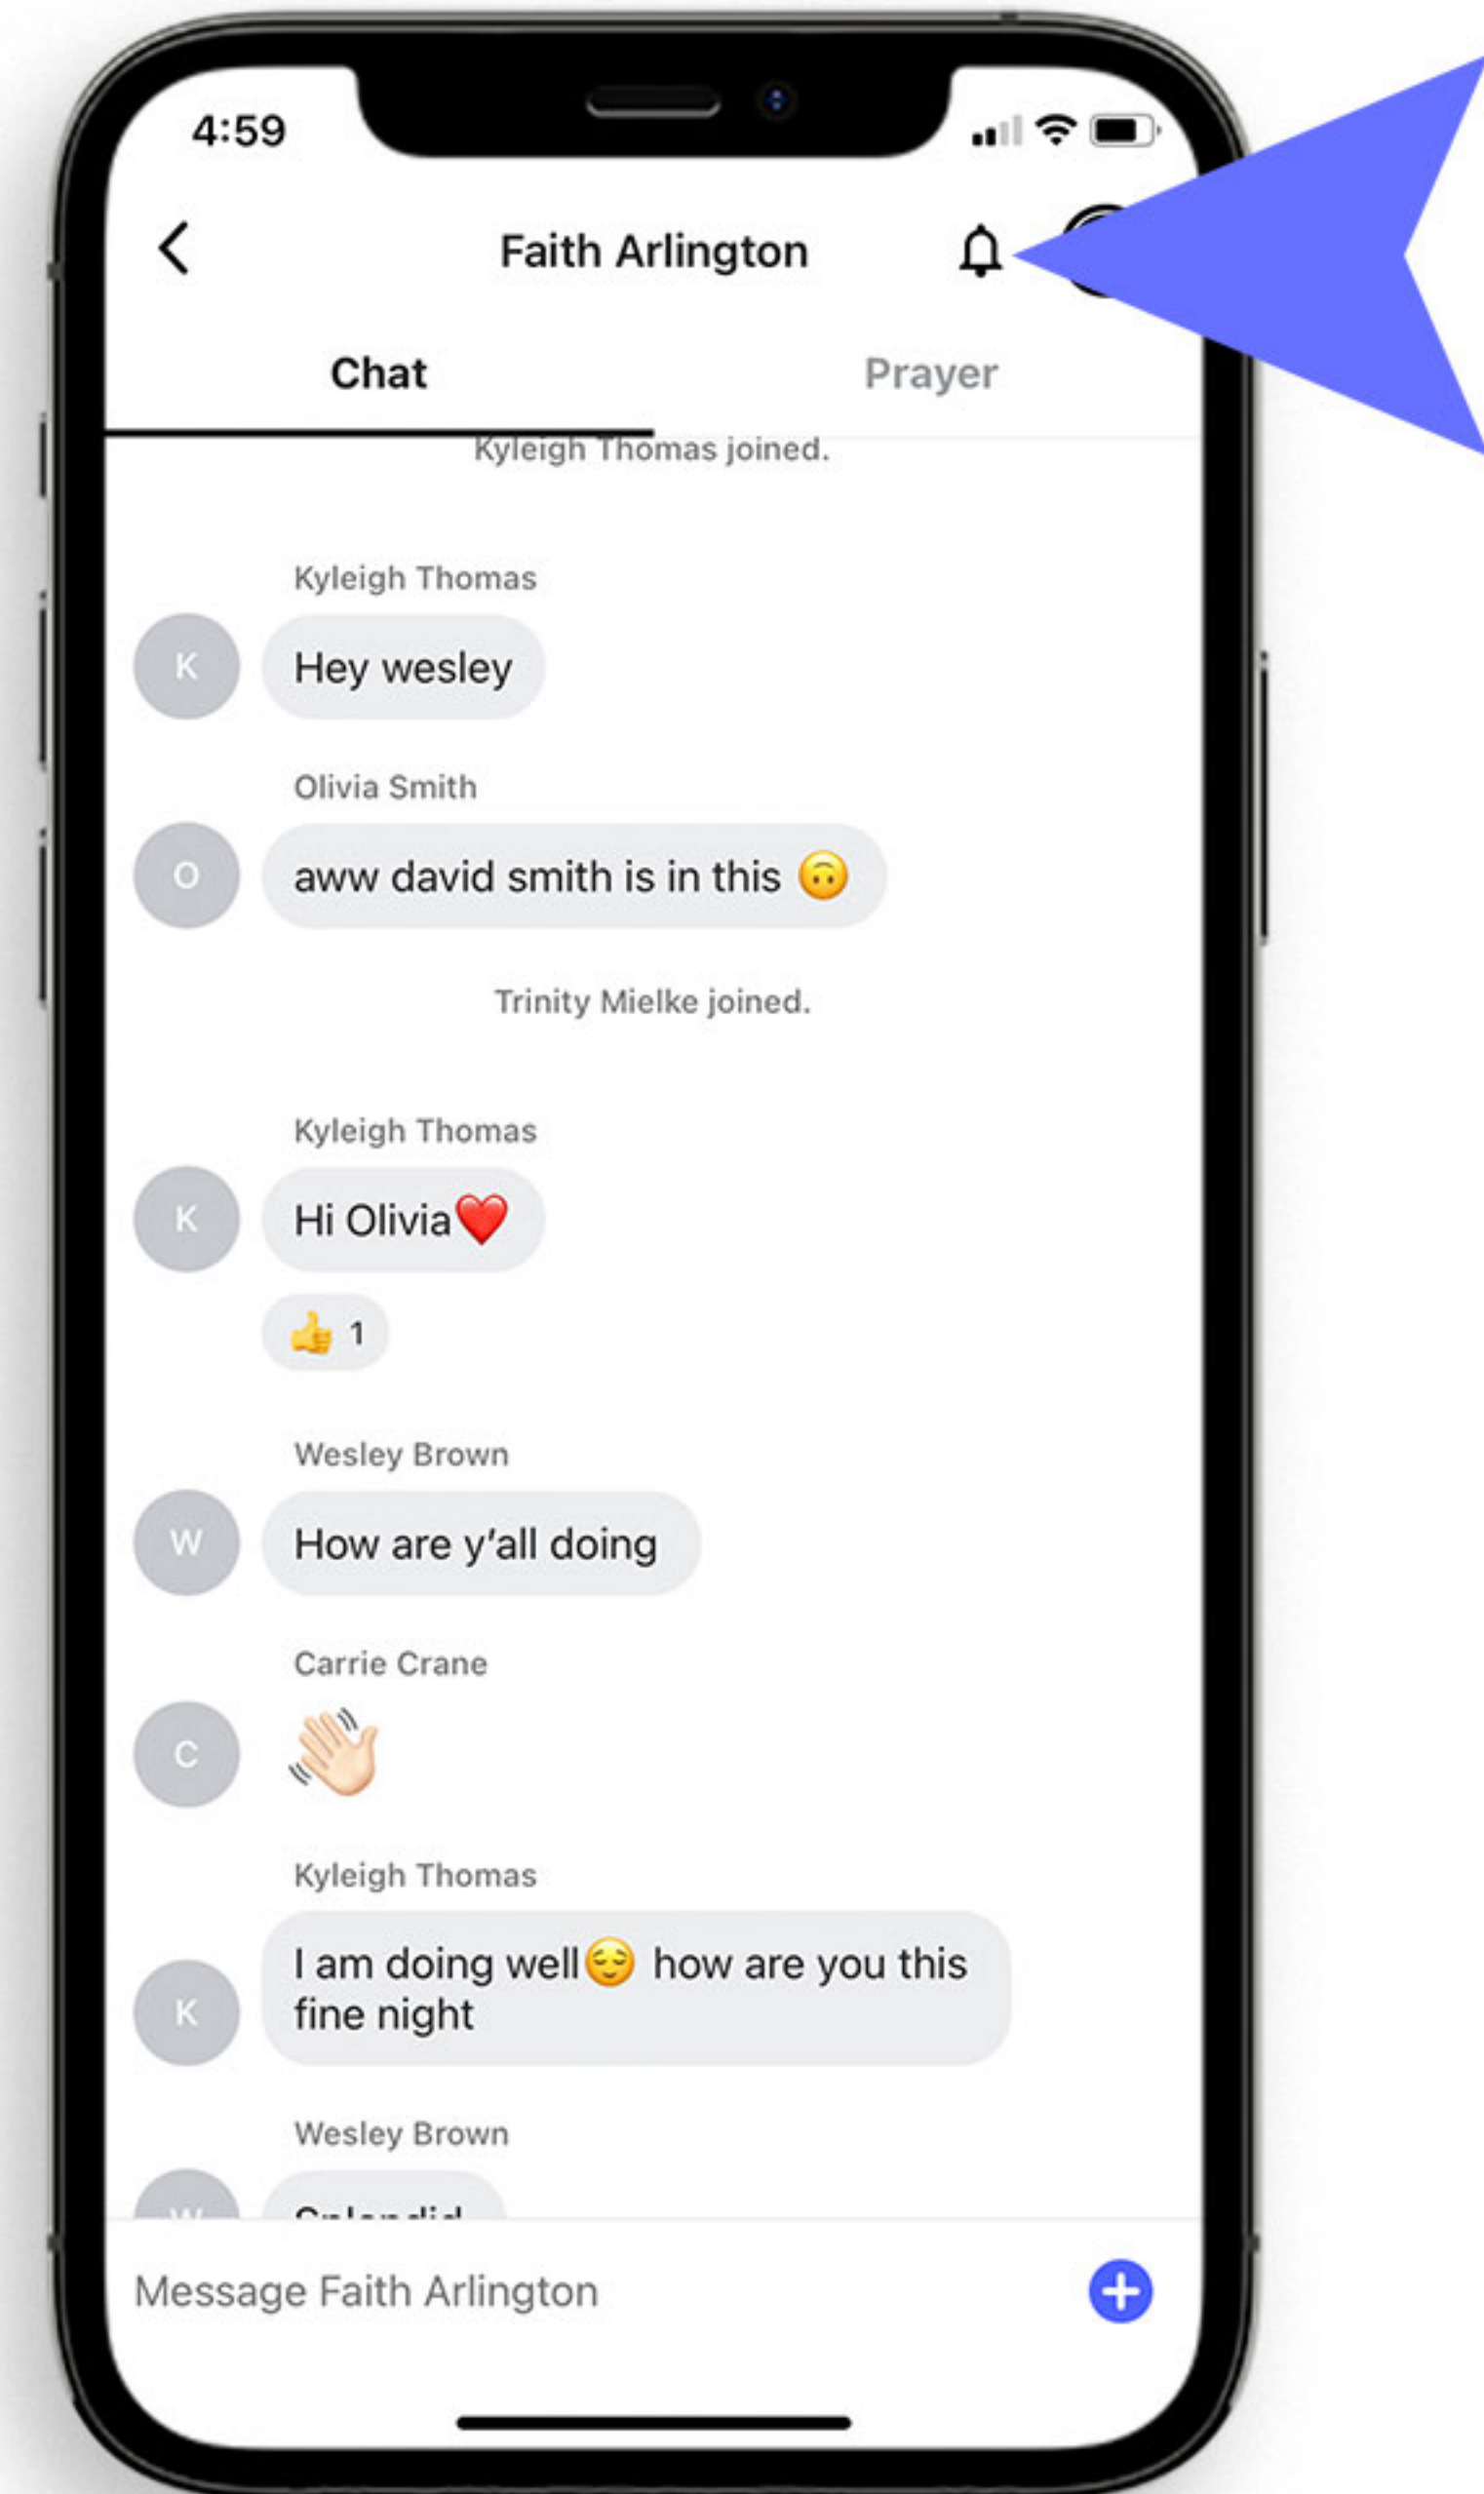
4:59

Faith Arlington

Chat

Prayer

Kyleigh Thomas joined.

Kyleigh Thomas

K

Hey wesley

Olivia Smith

O

aww david smith is in this 🙃

Trinity Mielke joined.

Kyleigh Thomas

K

Hi Olivia❤️

👍 1

Wesley Brown

W

How are y'all doing

Carrie Crane

C

👋🏻

Kyleigh Thomas

K

I am doing well😌 how are you this fine night

Wesley Brown

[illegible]

Message Faith Arlington